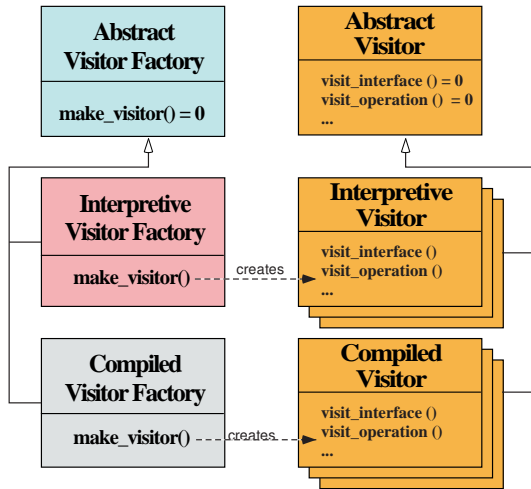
Abstract Visitor Factory

make_visitor() = 0

Abstract Visitor

visit_interface () = 0
visit_operation () = 0
...

Interpretive Visitor Factory

make_visitor()

creates

Interpretive Visitor

visit_interface ()
visit_operation ()
...

Compiled Visitor Factory

make_visitor()

creates

Compiled Visitor

visit_interface ()
visit_operation ()
...